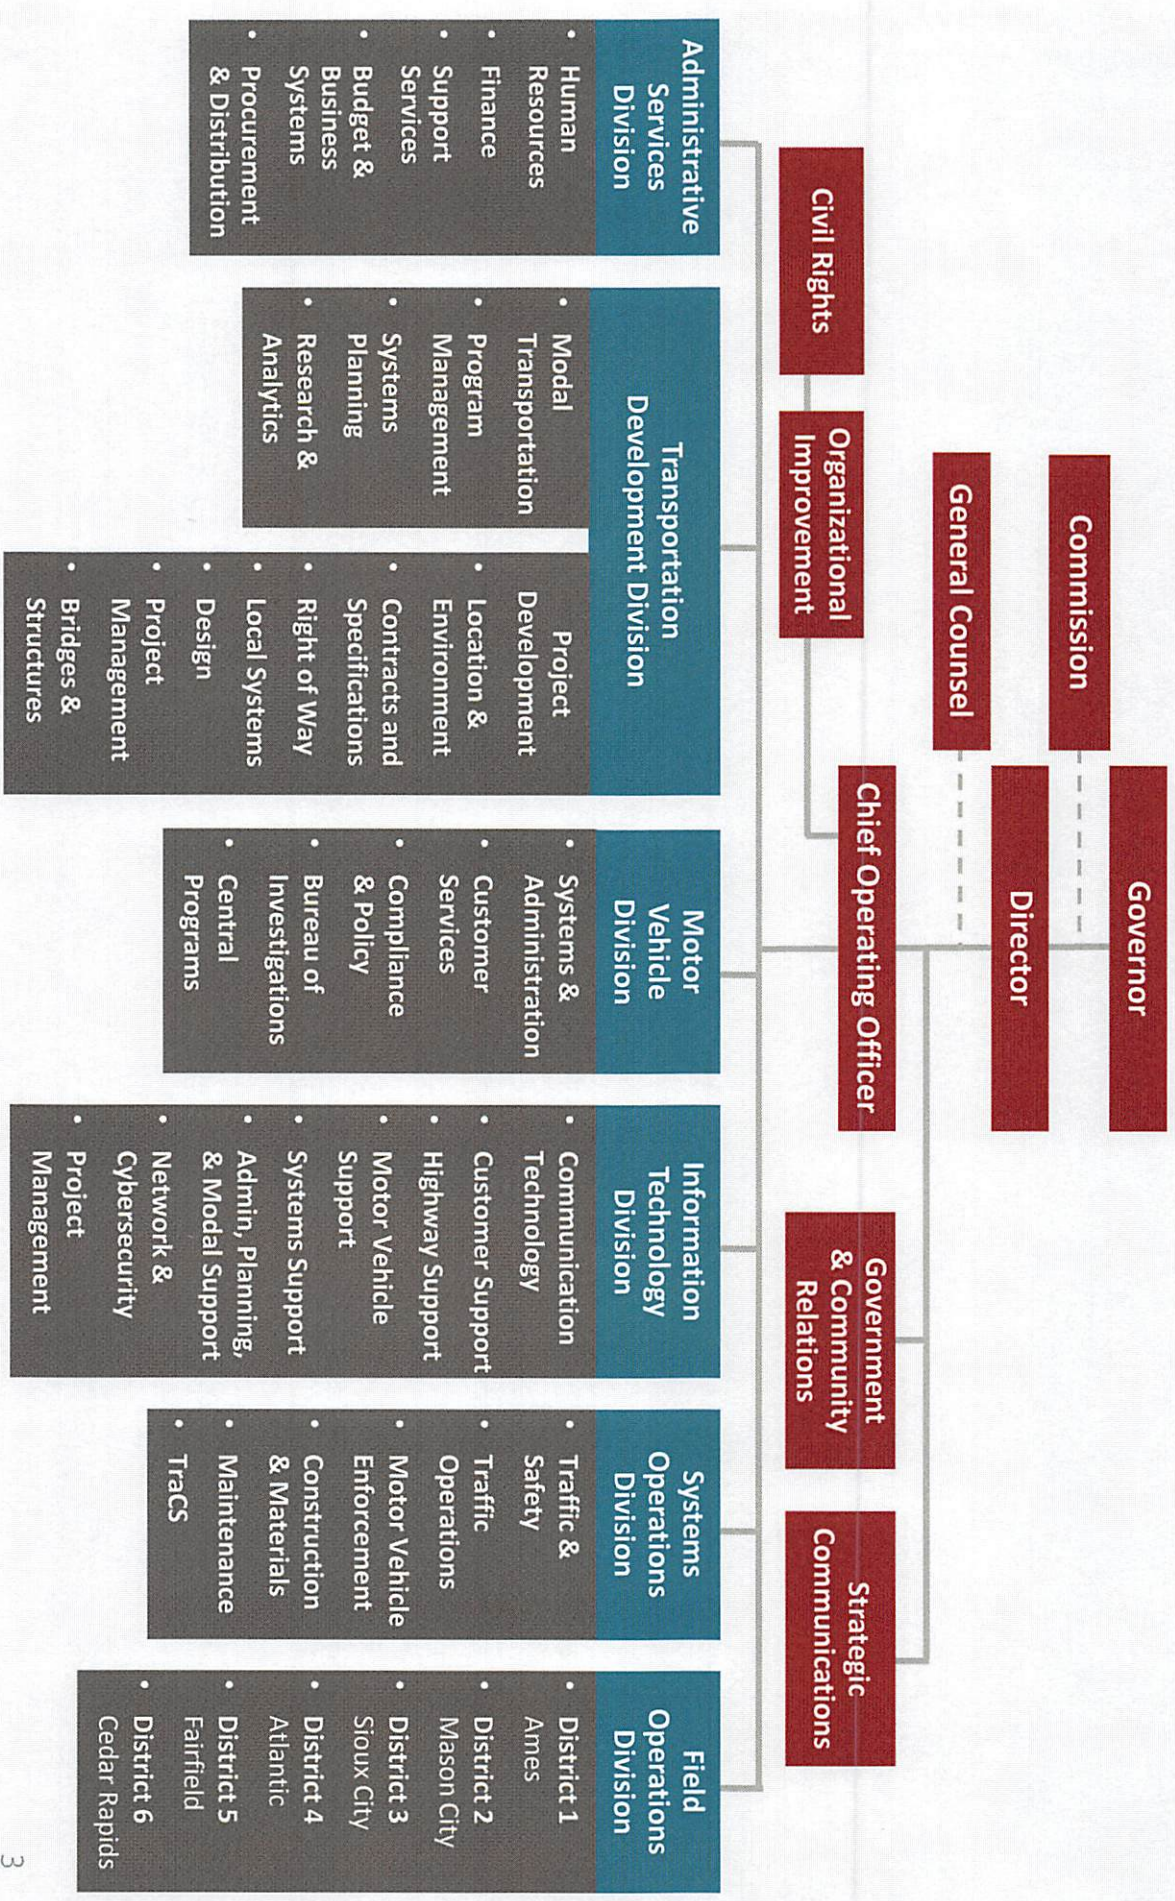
Governor

Commission

Director

General Counsel

Chief Operating Officer

Civil Rights

Organizational Improvement

Government & Community Relations

Strategic Communications

Administrative Services Division
• Human Resources
• Finance
• Support Services
• Budget & Business Systems
• Procurement & Distribution

Transportation Development Division
• Modal Transportation
• Program Management
• Systems Planning
• Research & Analytics

Project Development
• Location & Environment
• Contracts and Specifications
• Right of Way
• Local Systems
• Design
• Project Management
• Bridges & Structures

Motor Vehicle Division
• Systems & Administration
• Customer Services
• Compliance & Policy
• Bureau of Investigations
• Central Programs

Information Technology Division
• Communication Technology
• Customer Support
• Highway Support
• Motor Vehicle Support
• Systems Support
• Admin, Planning, & Modal Support
• Network & Cybersecurity
• Project Management

Systems Operations Division
• Traffic & Safety
• Traffic Operations
• Motor Vehicle Enforcement
• Construction & Materials
• Maintenance
• TraCS

Field Operations Division
• District 1 Ames
• District 2 Mason City
• District 3 Sioux City
• District 4 Atlantic
• District 5 Fairfield
• District 6 Cedar Rapids

3